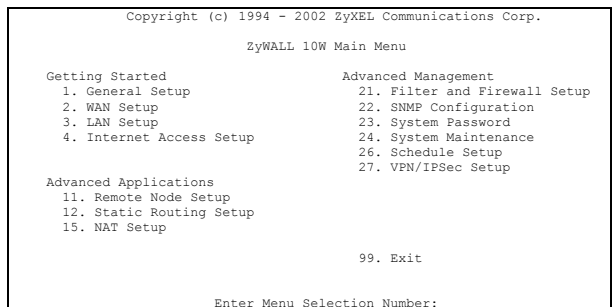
Copyright (c) 1994 - 2002 ZyXEL Communications Corp.

ZyWALL 10W Main Menu

Getting Started
1. General Setup
2. WAN Setup
3. LAN Setup
4. Internet Access Setup

Advanced Applications
11. Remote Node Setup
12. Static Routing Setup
15. NAT Setup

Advanced Management
21. Filter and Firewall Setup
22. SNMP Configuration
23. System Password
24. System Maintenance
26. Schedule Setup
27. VPN/IPSec Setup

99. Exit

Enter Menu Selection Number: